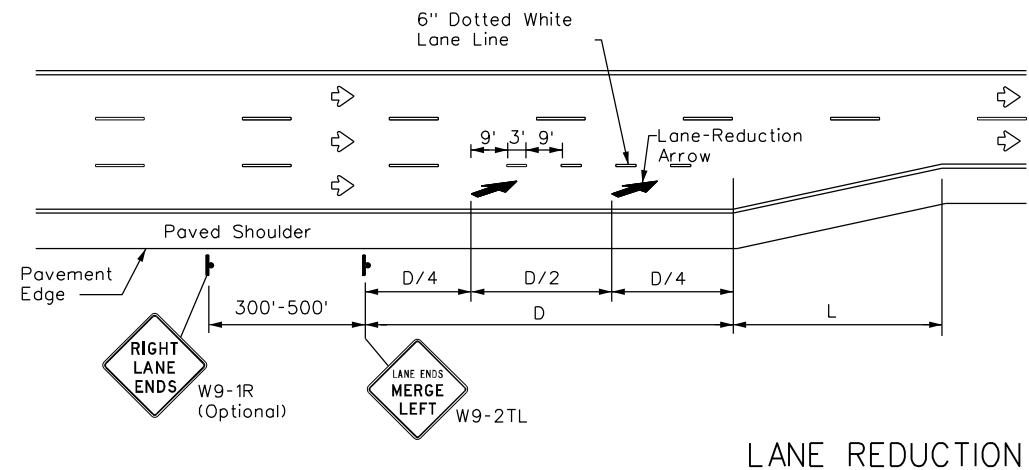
6" Dotted White Lane Line

9' 3' 9'

Lane-Reduction Arrow

Paved Shoulder

Pavement Edge

D/4

D/2

D/4

300'-500'

D

L

RIGHT LANE ENDS

W9-1R (Optional)

LANE ENDS MERGE LEFT

W9-2TL

LANE REDUCTION